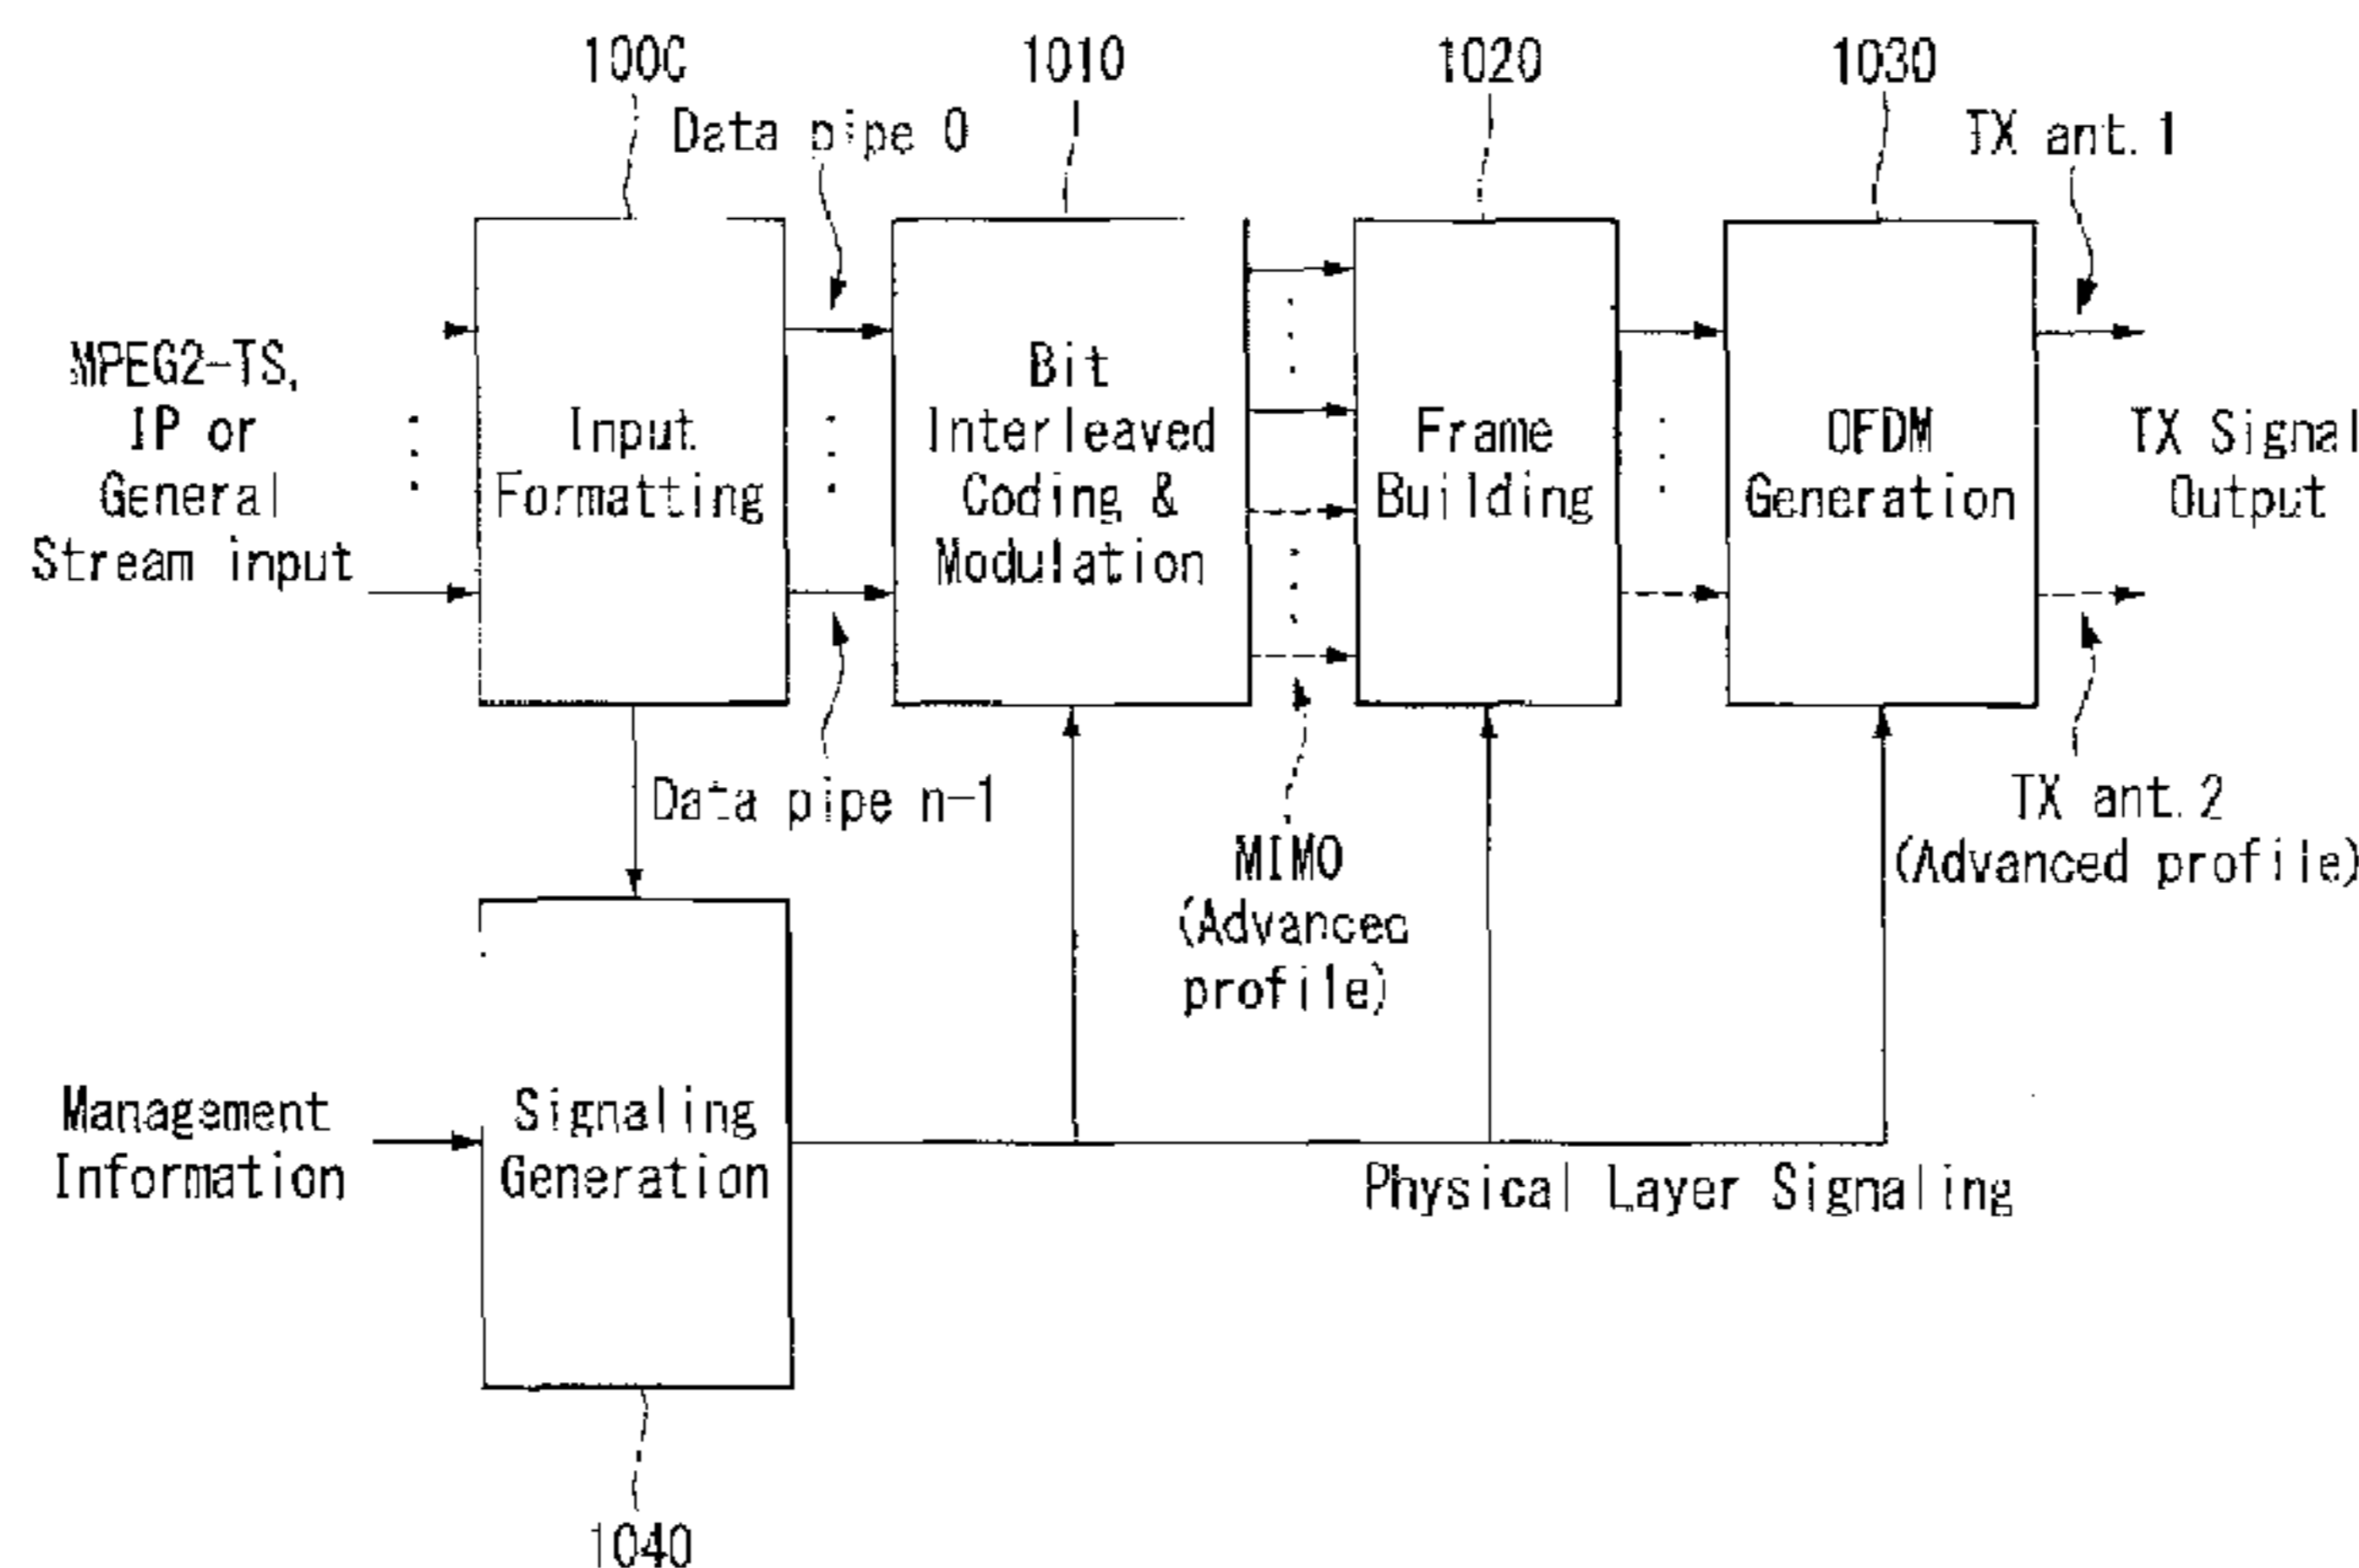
1000

1010

1020

1030

Data pipe 0

TX ant. 1

MPEG2-TS, IP or General Stream input

Input Formatting

Bit Interleaved Coding & Modulation

Frame Building

OFDM Generation

TX Signal Output

Data pipe n-1

MIMO (Advanced profile)

TX ant. 2 (Advanced profile)

Management Information

Signaling Generation

Physical Layer Signaling

1040